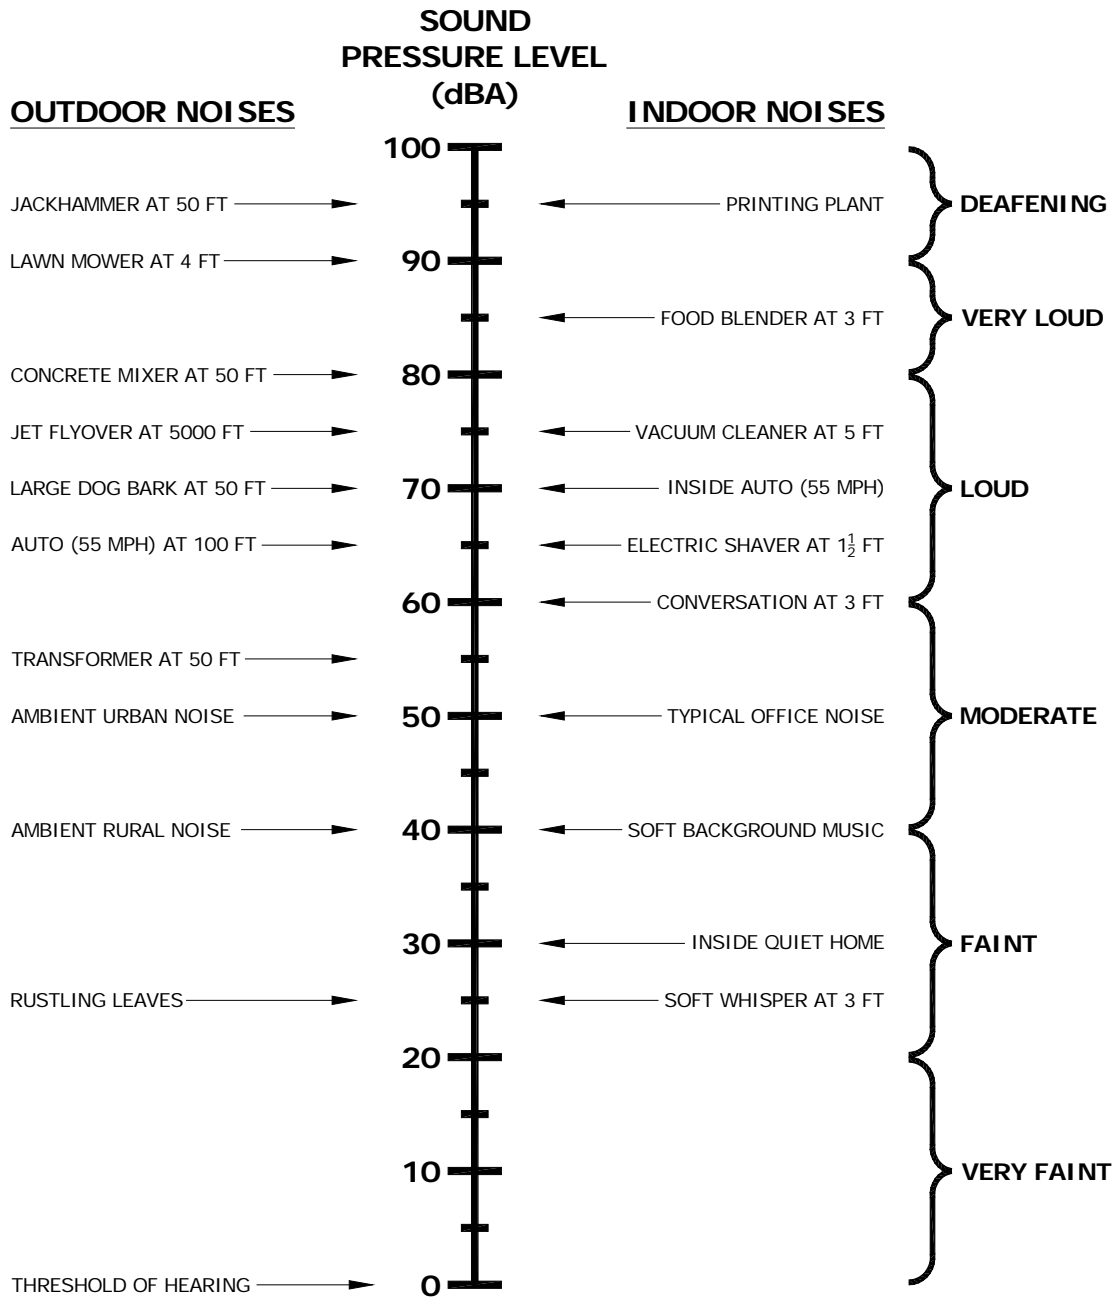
SOUND PRESSURE LEVEL (dBA)

OUTDOOR NOISES

INDOOR NOISES

100

JACKHAMMER AT 50 FT

PRINTING PLANT

DEAFENING

LAWN MOWER AT 4 FT

90

FOOD BLENDER AT 3 FT

VERY LOUD

CONCRETE MIXER AT 50 FT

80

JET FLYOVER AT 5000 FT

VACUUM CLEANER AT 5 FT

LARGE DOG BARK AT 50 FT

70

INSIDE AUTO (55 MPH)

LOUD

AUTO (55 MPH) AT 100 FT

ELECTRIC SHAVER AT $1\frac{1}{2}$ FT

60

CONVERSATION AT 3 FT

TRANSFORMER AT 50 FT

AMBIENT URBAN NOISE

50

TYPICAL OFFICE NOISE

MODERATE

AMBIENT RURAL NOISE

40

SOFT BACKGROUND MUSIC

30

INSIDE QUIET HOME

FAINT

RUSTLING LEAVES

SOFT WHISPER AT 3 FT

20

10

VERY FAINT

THRESHOLD OF HEARING

0